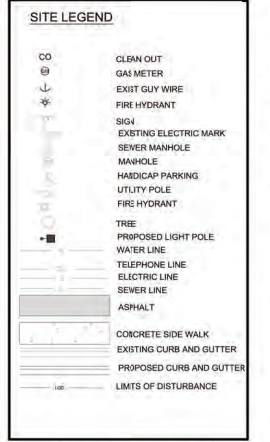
SITE LEGEND

CO CLEAN OUT
GAS METER
EXIST GUY WIRE
FIRE HYDRANT
SIGN
EXISTING ELECTRIC MARK
SEWER MANHOLE
MANHOLE
HANDICAP PARKING
UTILITY POLE
FIRE HYDRANT
TREE
PROPOSED LIGHT POLE
WATER LINE
TELEPHONE LINE
ELECTRIC LINE
SEWER LINE
ASPHALT
CONCRETE SIDE WALK
EXISTING CURB AND GUTTER
PROPOSED CURB AND GUTTER
LOD LIMITS OF DISTURBANCE